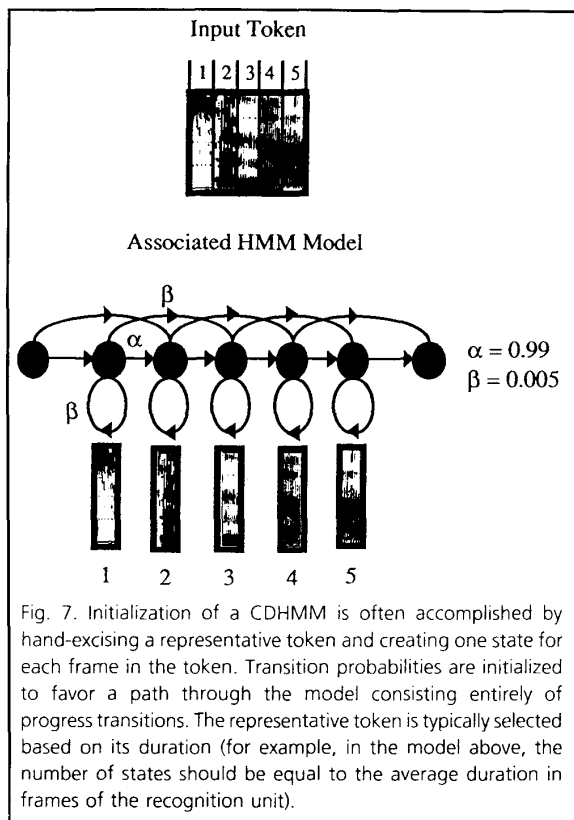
Input Token

1 2 3 4 5

Associated HMM Model

$\beta$

$\alpha$

$\beta$

$\alpha = 0.99$
$\beta = 0.005$

1 2 3 4 5

Fig. 7. Initialization of a CDHMM is often accomplished by hand-excising a representative token and creating one state for each frame in the token. Transition probabilities are initialized to favor a path through the model consisting entirely of progress transitions. The representative token is typically selected based on its duration (for example, in the model above, the number of states should be equal to the average duration in frames of the recognition unit).